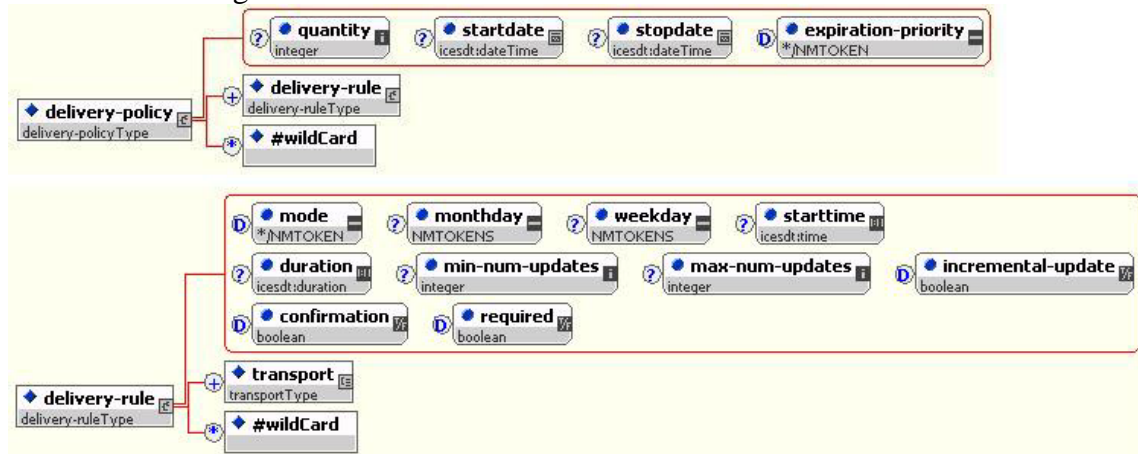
quantity
integer
startdate
icesdt:dateTime
stopdate
icesdt:dateTime
expiration-priority
*/NMTOKEN
delivery-policy
delivery-policyType
delivery-rule
delivery-ruleType
#wildCard

mode
*/NMTOKEN
monthday
NMTOKENS
weekday
NMTOKENS
starttime
icesdt:time
duration
icesdt:duration
min-num-updates
integer
max-num-updates
integer
incremental-update
boolean
confirmation
boolean
required
boolean
delivery-rule
delivery-ruleType
transport
transportType
#wildCard